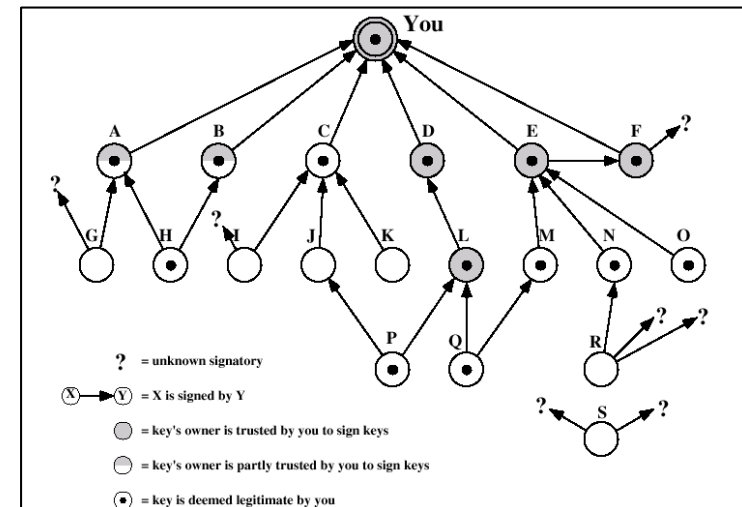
You

A B C D E F ?

? G H ? I J K L M N O

P Q R ? ?

? S ?

? = unknown signatory

X → Y = X is signed by Y

= key's owner is trusted by you to sign keys

= key's owner is partly trusted by you to sign keys

= key is deemed legitimate by you